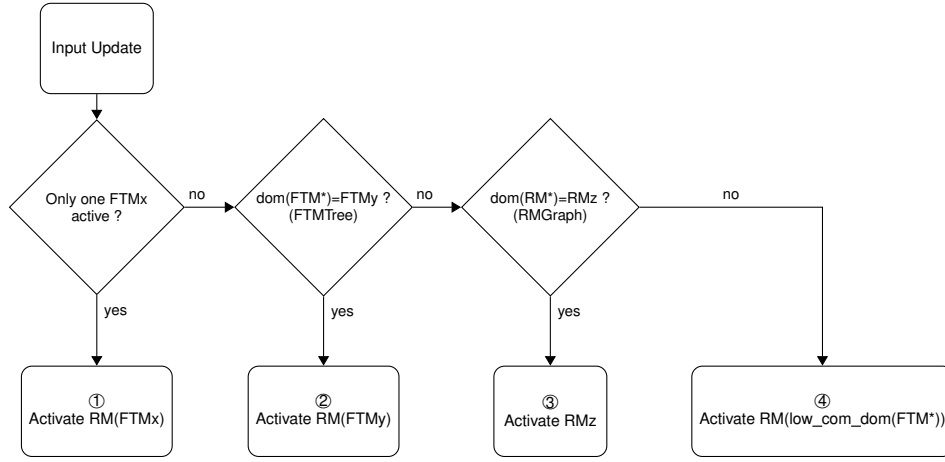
Input Update

Only one FTMx active ?

no

dom(FTM*)=FTMy ? (FTMTree)

no

dom(RM*)=RMz ? (RMGraph)

no

yes

yes

yes

① Activate RM(FTMx)

② Activate RM(FTMy)

③ Activate RMz

④ Activate RM(low_com_dom(FTM*))